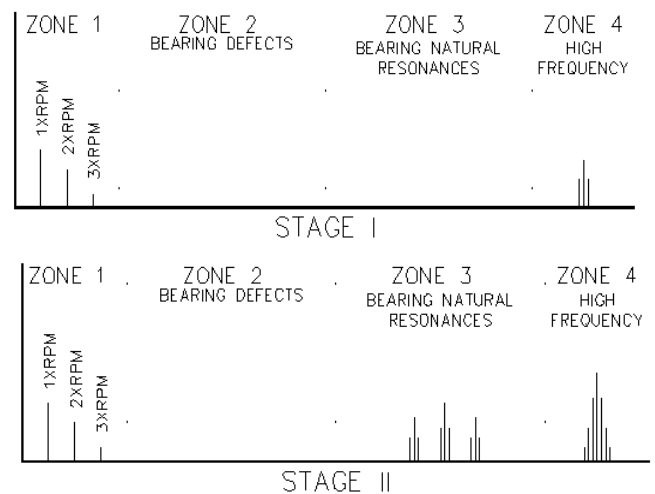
ZONE 1

1XRPM

2XRPM

3XRPM

ZONE 2
BEARING DEFECTS

ZONE 3
BEARING NATURAL RESONANCES

ZONE 4
HIGH FREQUENCY

STAGE I

ZONE 1

1XRPM

2XRPM

3XRPM

ZONE 2
BEARING DEFECTS

ZONE 3
BEARING NATURAL RESONANCES

ZONE 4
HIGH FREQUENCY

STAGE II